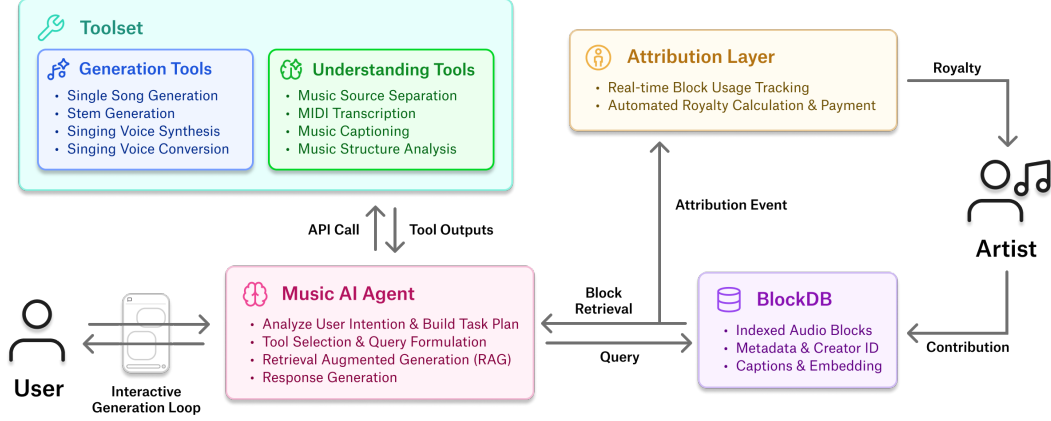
Toolset

Generation Tools
• Single Song Generation
• Stem Generation
• Singing Voice Synthesis
• Singing Voice Conversion

Understanding Tools
• Music Source Separation
• MIDI Transcription
• Music Captioning
• Music Structure Analysis

Attribution Layer
• Real-time Block Usage Tracking
• Automated Royalty Calculation & Payment

Royalty

Attribution Event

Artist

API Call

Tool Outputs

Music AI Agent
• Analyze User Intention & Build Task Plan
• Tool Selection & Query Formulation
• Retrieval Augmented Generation (RAG)
• Response Generation

Block Retrieval

Query

BlockDB
• Indexed Audio Blocks
• Metadata & Creator ID
• Captions & Embedding

Contribution

User

Interactive Generation Loop